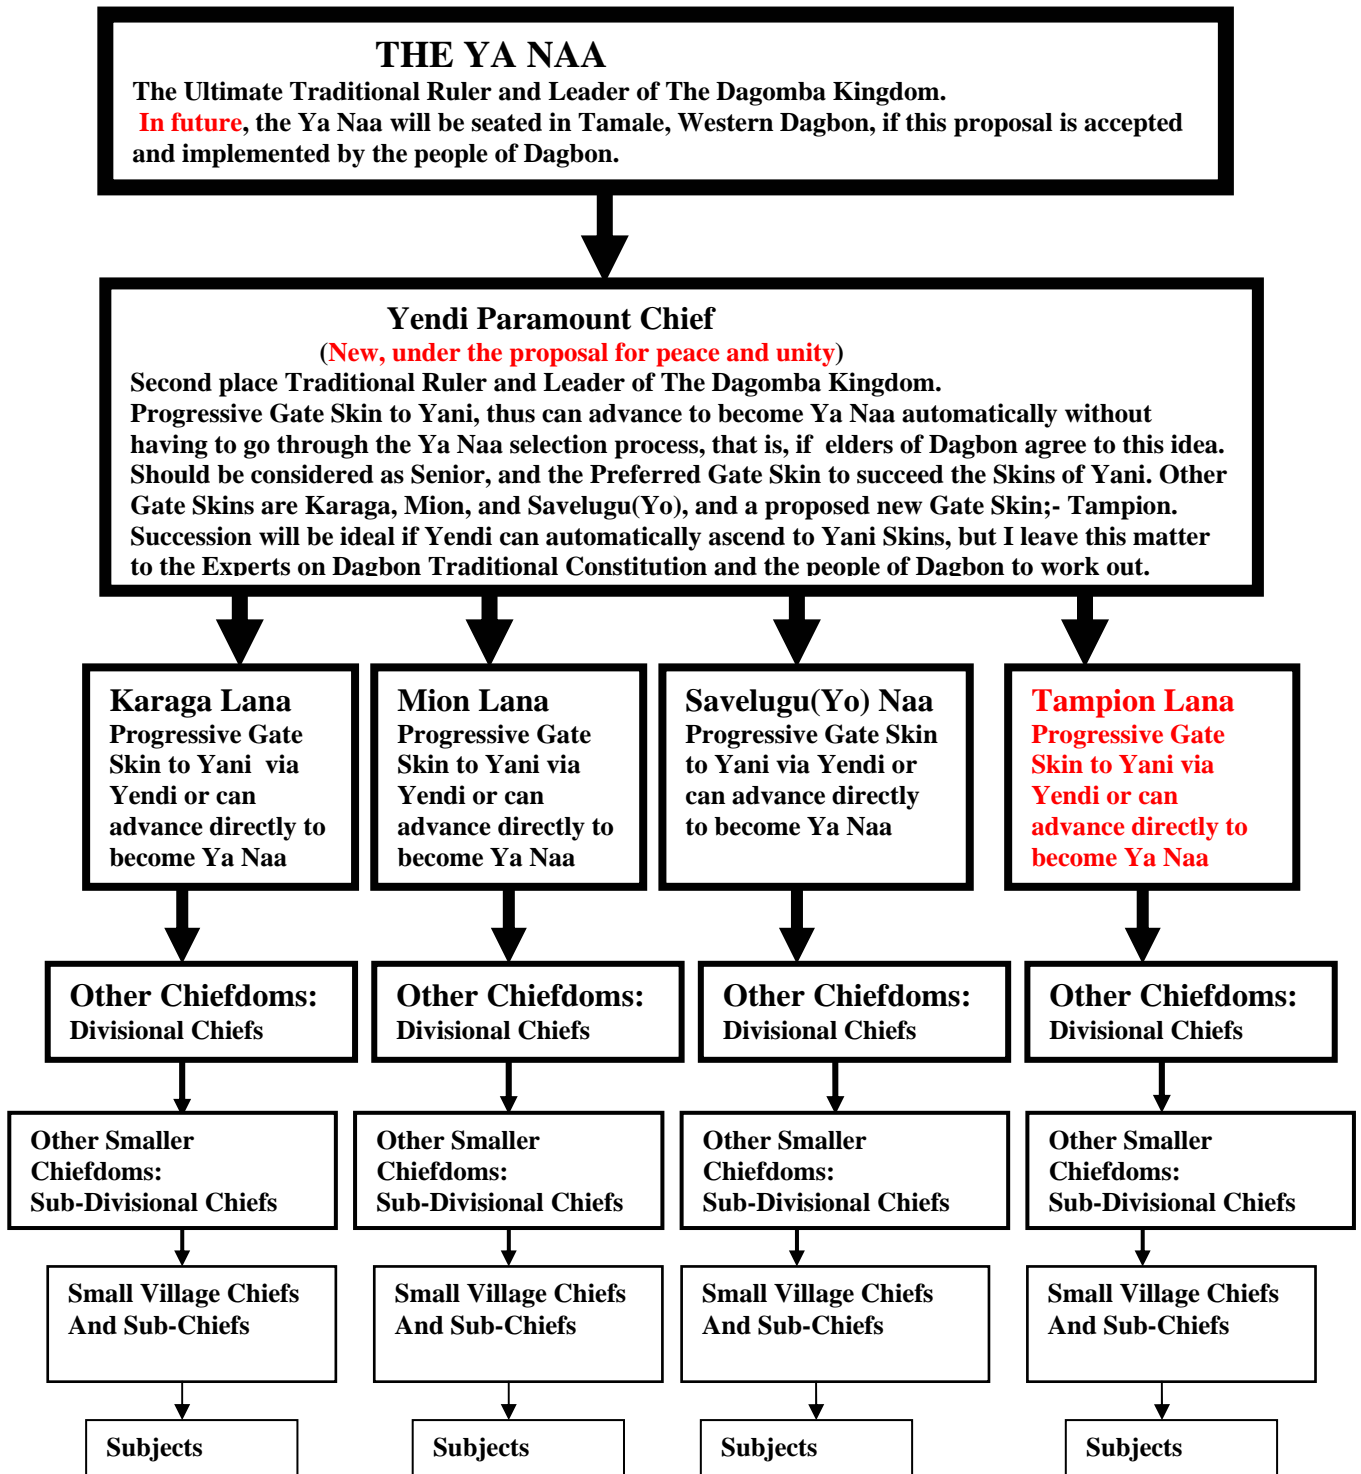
THE YA NAA

The Ultimate Traditional Ruler and Leader of The Dagomba Kingdom.
In future, the Ya Naa will be seated in Tamale, Western Dagbon, if this proposal is accepted and implemented by the people of Dagbon.

Yendi Paramount Chief
(New, under the proposal for peace and unity)
Second place Traditional Ruler and Leader of The Dagomba Kingdom.
Progressive Gate Skin to Yani, thus can advance to become Ya Naa automatically without having to go through the Ya Naa selection process, that is, if elders of Dagbon agree to this idea. Should be considered as Senior, and the Preferred Gate Skin to succeed the Skins of Yani. Other Gate Skins are Karaga, Mion, and Savelugu(Yo), and a proposed new Gate Skin;- Tampion. Succession will be ideal if Yendi can automatically ascend to Yani Skins, but I leave this matter to the Experts on Dagbon Traditional Constitution and the people of Dagbon to work out.

Karaga Lana
Progressive Gate Skin to Yani via Yendi or can advance directly to become Ya Naa

Mion Lana
Progressive Gate Skin to Yani via Yendi or can advance directly to become Ya Naa

Savelugu(Yo) Naa
Progressive Gate Skin to Yani via Yendi or can advance directly to become Ya Naa

Tampion Lana
Progressive Gate Skin to Yani via Yendi or can advance directly to become Ya Naa

Other Chiefdoms:
Divisional Chiefs

Other Chiefdoms:
Divisional Chiefs

Other Chiefdoms:
Divisional Chiefs

Other Chiefdoms:
Divisional Chiefs

Other Smaller Chiefdoms:
Sub-Divisional Chiefs

Other Smaller Chiefdoms:
Sub-Divisional Chiefs

Other Smaller Chiefdoms:
Sub-Divisional Chiefs

Other Smaller Chiefdoms:
Sub-Divisional Chiefs

Small Village Chiefs And Sub-Chiefs

Small Village Chiefs And Sub-Chiefs

Small Village Chiefs And Sub-Chiefs

Small Village Chiefs And Sub-Chiefs

Subjects

Subjects

Subjects

Subjects